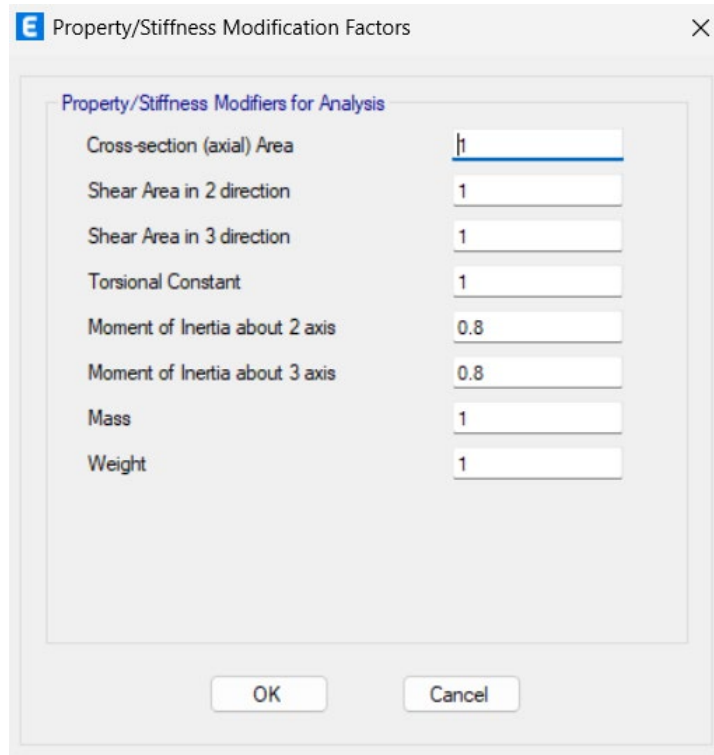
E Property/Stiffness Modification Factors

×

Property/Stiffness Modifiers for Analysis

| | |
|---|---|
| Cross-section (axial) Area | 1 |
| Shear Area in 2 direction | 1 |
| Shear Area in 3 direction | 1 |
| Torsional Constant | 1 |
| Moment of Inertia about 2 axis | 0.8 |
| Moment of Inertia about 3 axis | 0.8 |
| Mass | 1 |
| Weight | 1 |

OK

Cancel